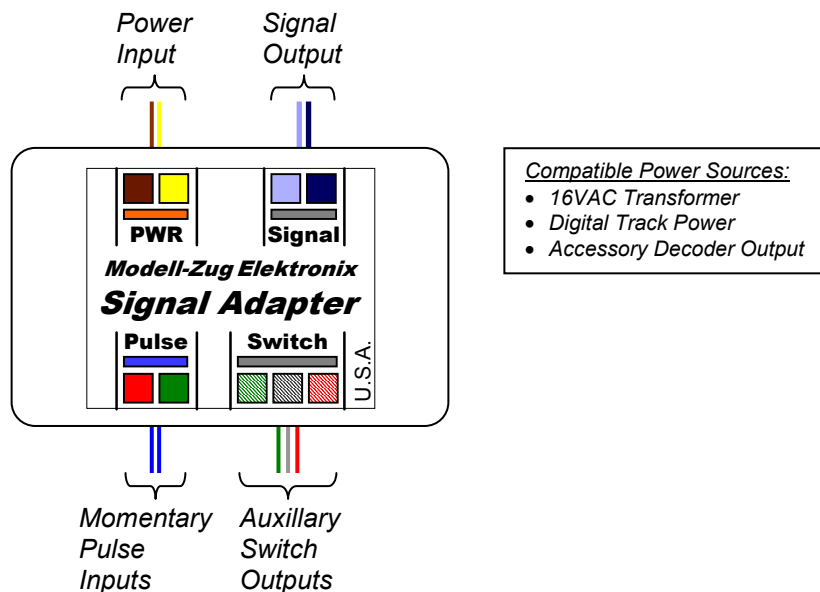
Power Input

Signal Output

PWR

Signal

Modell-Zug Elektronix

Signal Adapter

Pulse

Switch

U.S.A.

Momentary Pulse Inputs

Auxillary Switch Outputs

Compatible Power Sources:
- 16VAC Transformer
- Digital Track Power
- Accessory Decoder Output